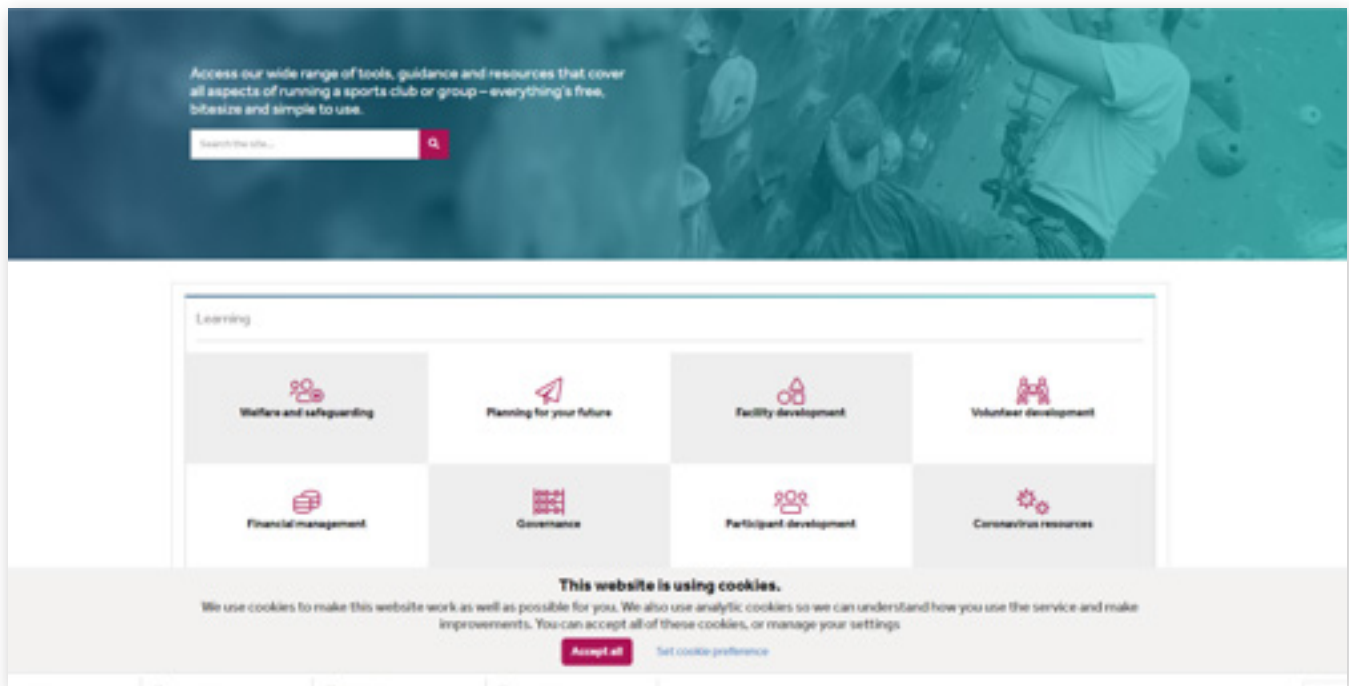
Access our wide range of tools, guidance and resources that cover all aspects of running a sports club or group – everything's free, bitesize and simple to use.

Search the site...

Learning

Welfare and safeguarding

Planning for your future

Facility development

Volunteer development

Financial management

Governance

Participant development

Coronavirus resources

This website is using cookies.

We use cookies to make this website work as well as possible for you. We also use analytic cookies so we can understand how you use the service and make improvements. You can accept all of these cookies, or manage your settings

Accept all

Set cookie preference